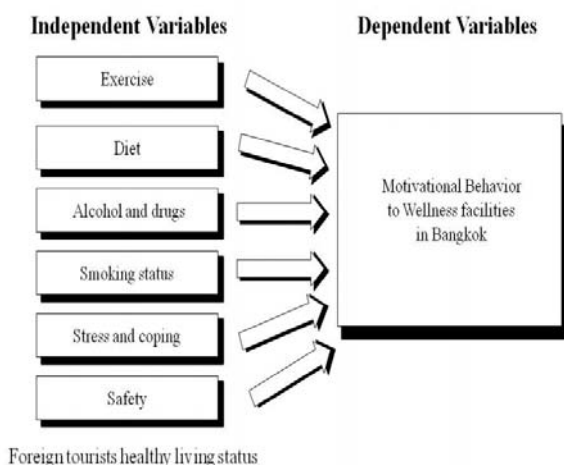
Independent Variables

Dependent Variables

Exercise

Diet

Alcohol and drugs

Smoking status

Stress and coping

Safety

Motivational Behavior to Wellness facilities in Bangkok

Foreign tourists healthy living status